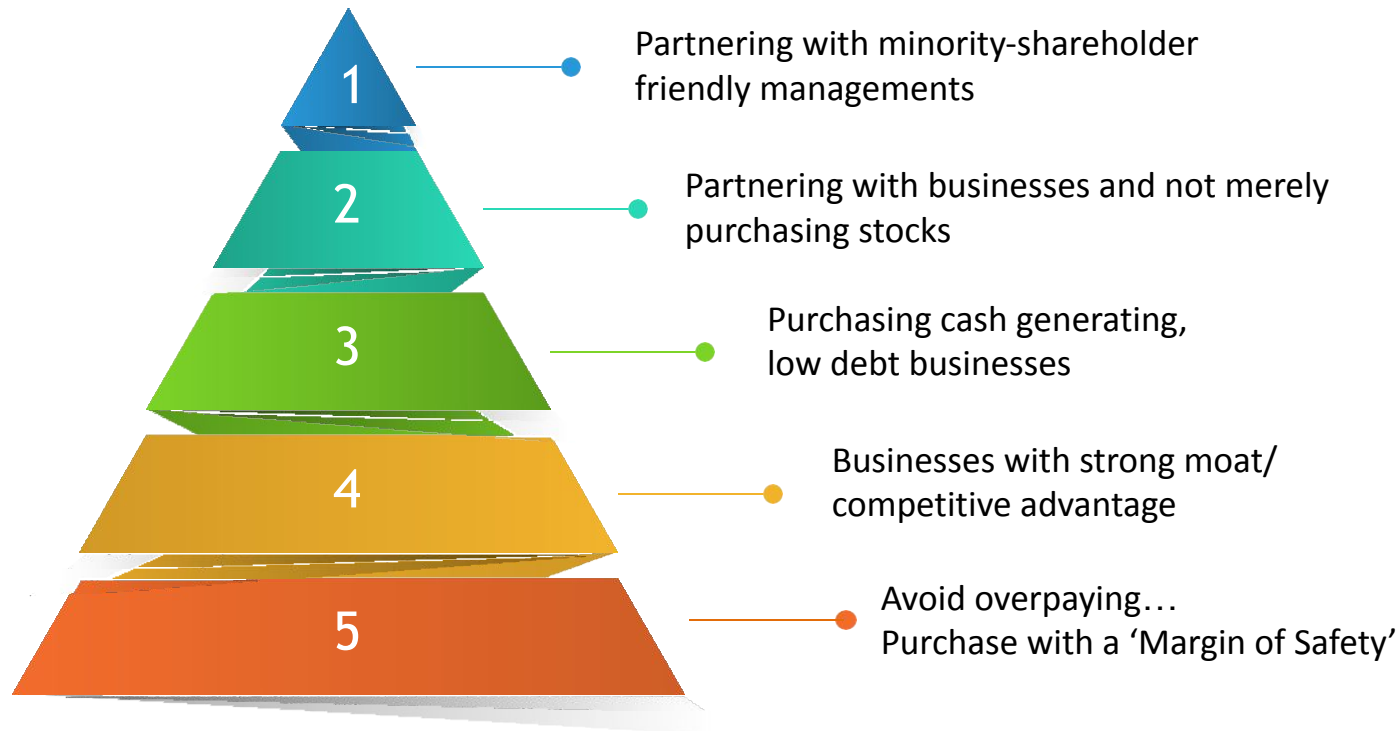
1

Partnering with minority-shareholder friendly managements

2

Partnering with businesses and not merely purchasing stocks

3

Purchasing cash generating, low debt businesses

4

Businesses with strong moat/ competitive advantage

5

Avoid overpaying…
Purchase with a ‘Margin of Safety’